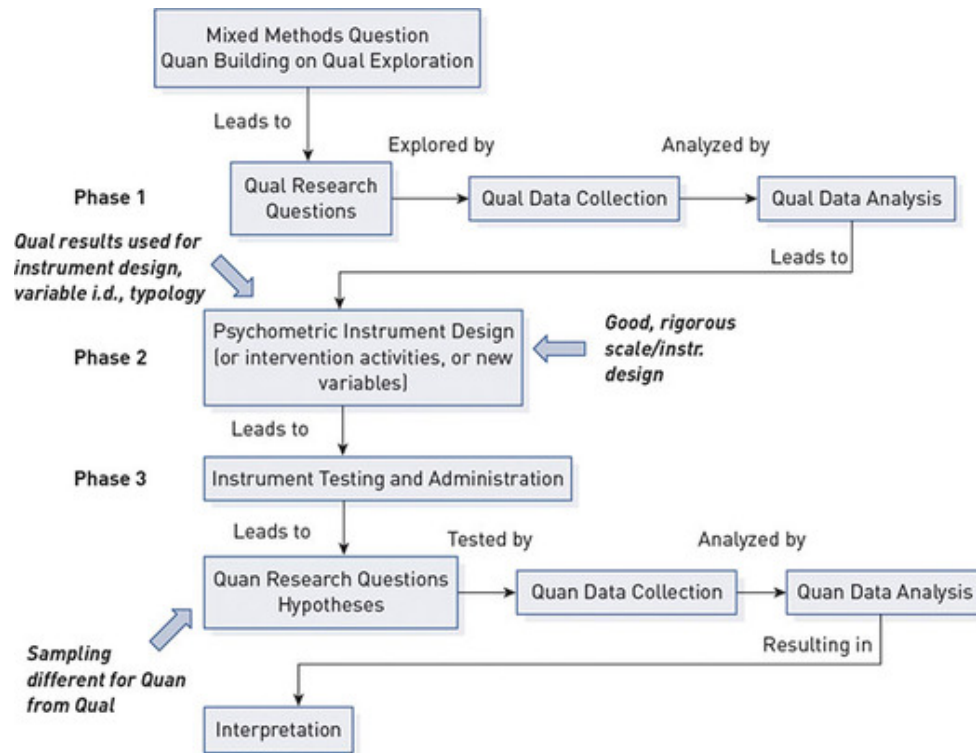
Mixed Methods Question
Quan Building on Qual Exploration

Leads to

Explored by

Analyzed by

Phase 1

Qual Research Questions

Qual Data Collection

Qual Data Analysis

Qual results used for instrument design, variable i.d., typology

Leads to

Psychometric Instrument Design (or intervention activities, or new variables)

Good, rigorous scale/instr. design

Phase 2

Leads to

Phase 3

Instrument Testing and Administration

Leads to

Tested by

Analyzed by

Quan Research Questions Hypotheses

Quan Data Collection

Quan Data Analysis

Sampling different for Quan from Qual

Resulting in

Interpretation